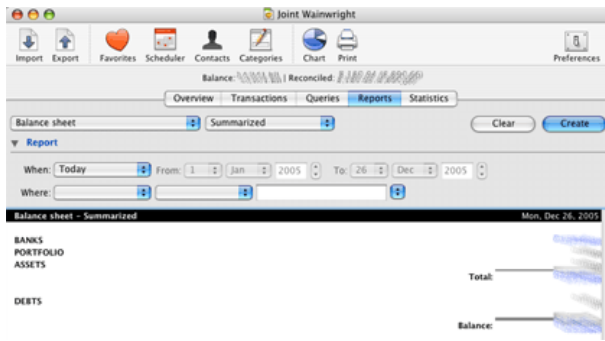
Joint Wainwright

Import Export Favorites Scheduler Contacts Categories Chart Print Preferences

Balance: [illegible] | Reconciled: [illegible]

Overview Transactions Queries Reports Statistics

Balance sheet Summarized Clear Create

Report

When: Today From: 1 Jan 2005 To: 26 Dec 2005

Where:

Balance sheet - Summarized Mon, Dec 26, 2005

BANKS
PORTFOLIO
ASSETS

Total:

DEBTS

Balance: